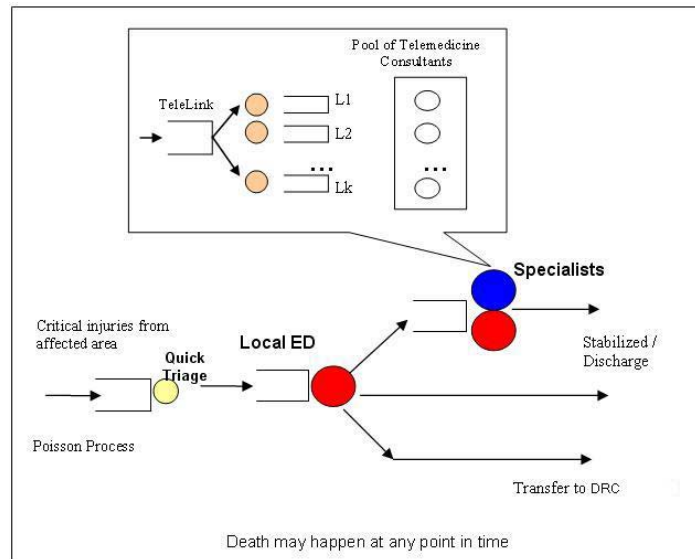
Pool of Telemedicine Consultants

TeleLink

L1

L2

...

Lk

...

Specialists

Critical injuries from affected area

Quick Triage

Local ED

Stabilized / Discharge

Poisson Process

Transfer to DRC

Death may happen at any point in time